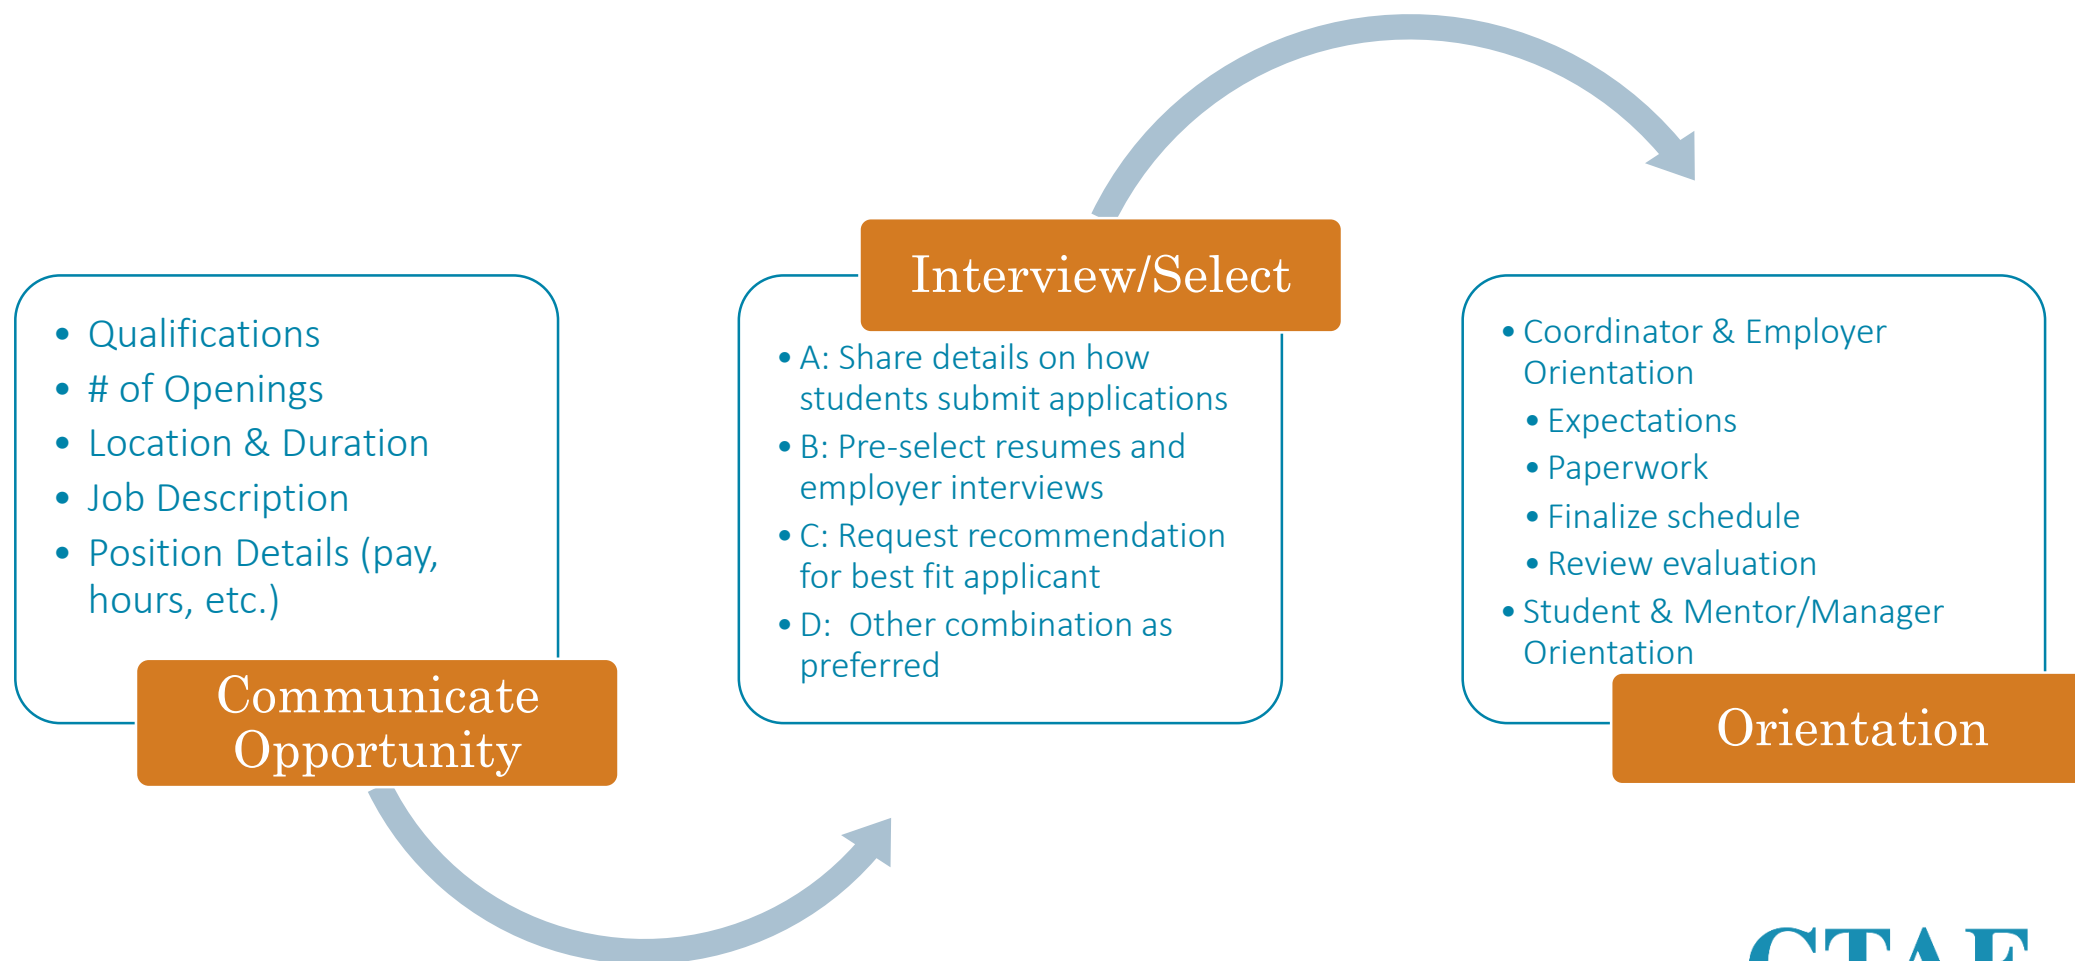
- Qualifications
- # of Openings
- Location & Duration
- Job Description
- Position Details (pay, hours, etc.)

Communicate Opportunity

Interview/Select

- A: Share details on how students submit applications
- B: Pre-select resumes and employer interviews
- C: Request recommendation for best fit applicant
- D: Other combination as preferred

- Coordinator & Employer Orientation
  - Expectations
  - Paperwork
  - Finalize schedule
  - Review evaluation
- Student & Mentor/Manager Orientation

Orientation

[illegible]